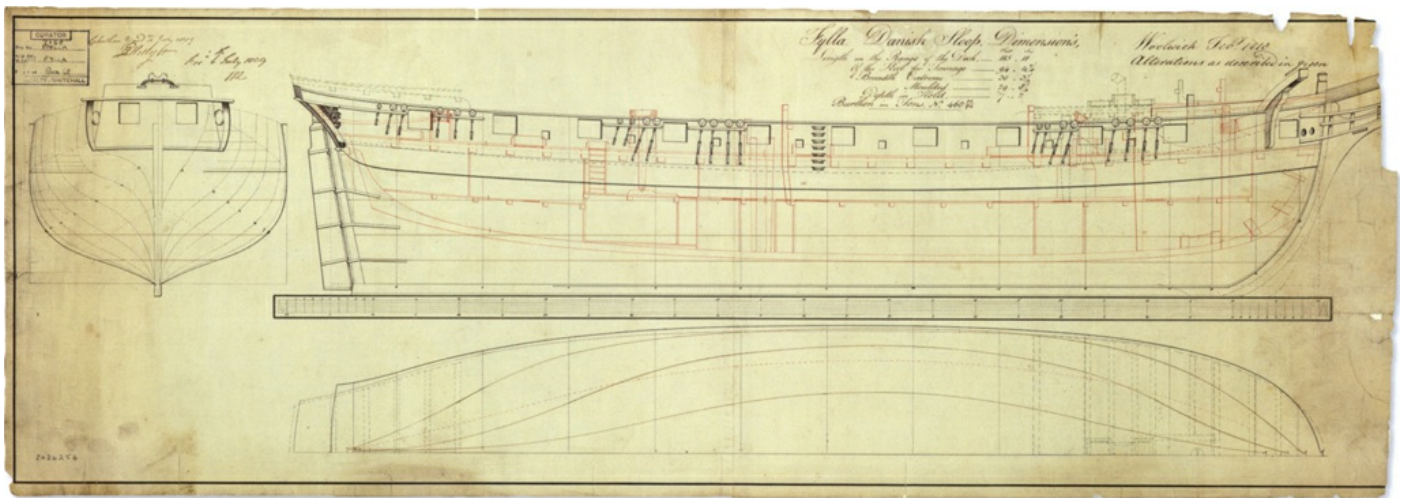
Fylla Danish Sloop Dimensions

Length on the Range of the Deck — 105 . 11
of the Keel for Tonnage — 86 . 4¾
Breadth Extreme — 30 . 3½
Moulded — 29 . 8½
Depth in Hold — 7 . 5
Burthen in Tons No. 460 ¾⁄₉₄

Woolwich Feby 1808
Alterations as described in pencil

CURATOR
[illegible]

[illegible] 1809
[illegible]
Recd 1 July 1809
M

2030256